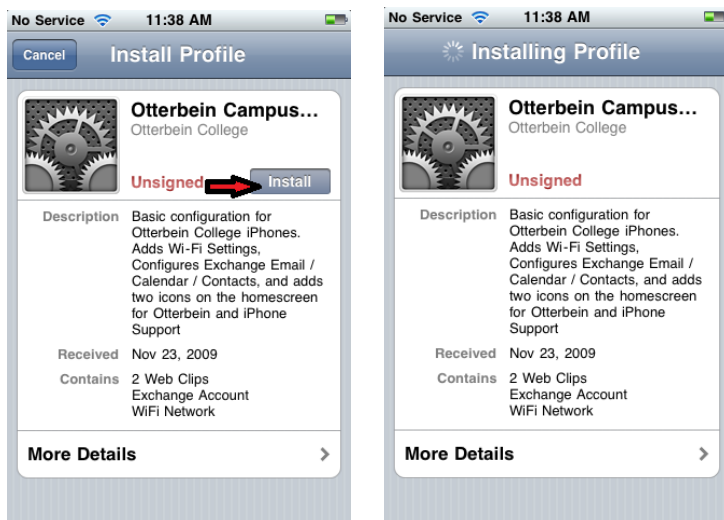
No Service 11:38 AM

Cancel Install Profile

Otterbein Campus...
Otterbein College

Unsigned Install

Description Basic configuration for Otterbein College iPhones. Adds Wi-Fi Settings, Configures Exchange Email / Calendar / Contacts, and adds two icons on the homescreen for Otterbein and iPhone Support

Received Nov 23, 2009

Contains 2 Web Clips
Exchange Account
WiFi Network

More Details

No Service 11:38 AM

Installing Profile

Otterbein Campus...
Otterbein College

Unsigned

Description Basic configuration for Otterbein College iPhones. Adds Wi-Fi Settings, Configures Exchange Email / Calendar / Contacts, and adds two icons on the homescreen for Otterbein and iPhone Support

Received Nov 23, 2009

Contains 2 Web Clips
Exchange Account
WiFi Network

More Details